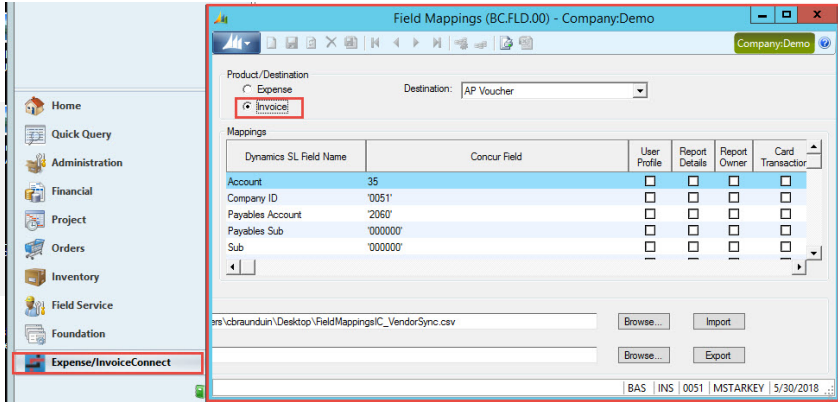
Field Mappings (BC.FLD.00) - Company:Demo

Company:Demo

Product/Destination
Expense
Invoice

Destination: AP Voucher

Mappings

| Dynamics SL Field Name | Concur Field | User Profile | Report Details | Report Owner | Card Transaction |
|---|---|---|---|---|---|
| Account | 35 | ☐ | ☐ | ☐ | ☐ |
| Company ID | '0051' | ☐ | ☐ | ☐ | ☐ |
| Payables Account | '2060' | ☐ | ☐ | ☐ | ☐ |
| Payables Sub | '000000' | ☐ | ☐ | ☐ | ☐ |
| Sub | '000000' | ☐ | ☐ | ☐ | ☐ |

ers\cbraunduin\Desktop\FieldMappingsIC_VendorSync.csv
Browse...
Import
Browse...
Export

BAS | INS | 0051 | MSTARKEY | 5/30/2018

Home
Quick Query
Administration
Financial
Project
Orders
Inventory
Field Service
Foundation
Expense/InvoiceConnect